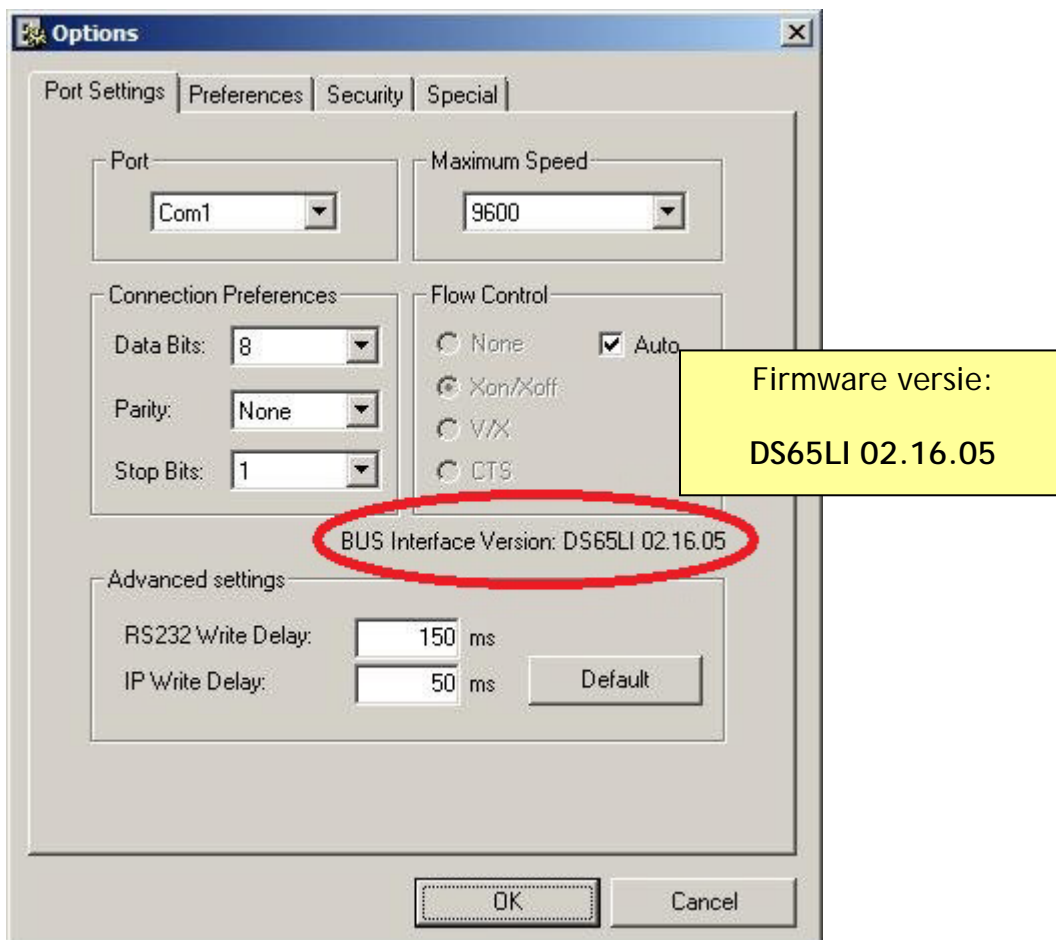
Options

Port Settings | Preferences | Security | Special

Port
Com1

Maximum Speed
9600

Connection Preferences
Data Bits: 8
Parity: None
Stop Bits: 1

Flow Control
None
Auto
Xon/Xoff
V/X
CTS

Firmware versie:
DS65LI 02.16.05

BUS Interface Version: DS65LI 02.16.05

Advanced settings
RS232 Write Delay: 150 ms
IP Write Delay: 50 ms
Default

OK
Cancel